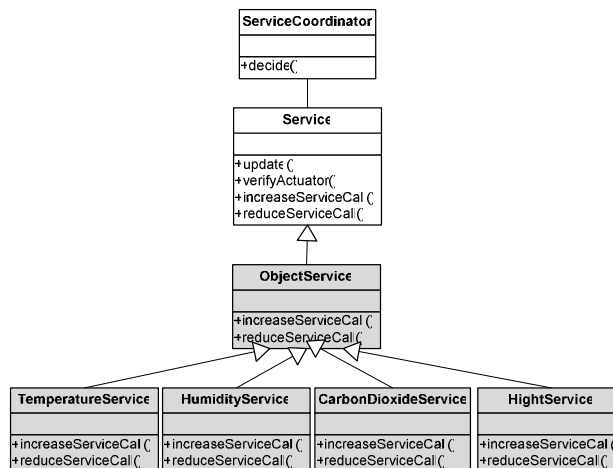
ServiceCoordinator

+decide()

Service

+update()
+verifyActuator()
+increaseServiceCall()
+reduceServiceCall()

ObjectService

+increaseServiceCall()
+reduceServiceCall()

TemperatureService

+increaseServiceCall()
+reduceServiceCall()

HumidityService

+increaseServiceCall()
+reduceServiceCall()

CarbonDioxideService

+increaseServiceCall()
+reduceServiceCall()

HightService

+increaseServiceCall()
+reduceServiceCall()